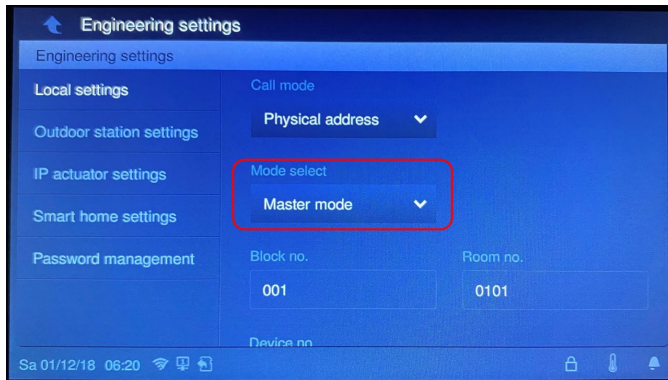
Engineering settings

Engineering settings

Local settings

Outdoor station settings

IP actuator settings

Smart home settings

Password management

Call mode

Physical address

Mode select

Master mode

Block no.

001

Room no.

0101

Device no

Sa 01/12/18 06:20